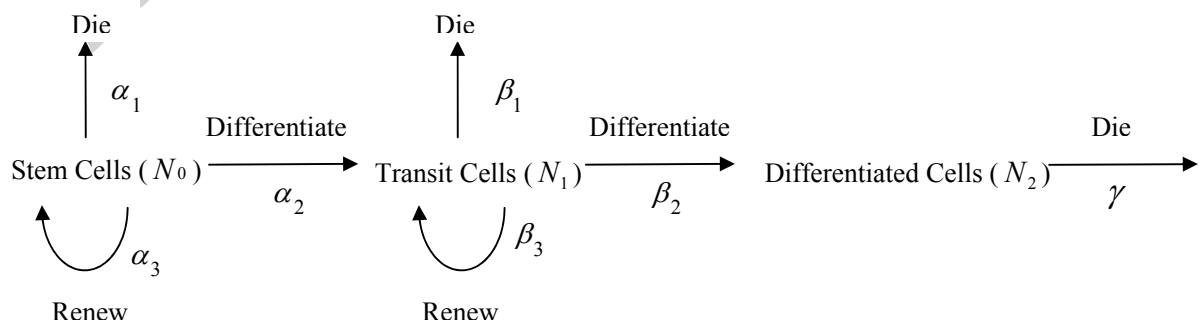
Die

$\alpha_1$

Differentiate

Stem Cells ( $N_0$ )

$\alpha_2$

$\alpha_3$

Renew

Die

$\beta_1$

Differentiate

Transit Cells ( $N_1$ )

$\beta_2$

$\beta_3$

Renew

Differentiated Cells ( $N_2$ )

Die

$\gamma$